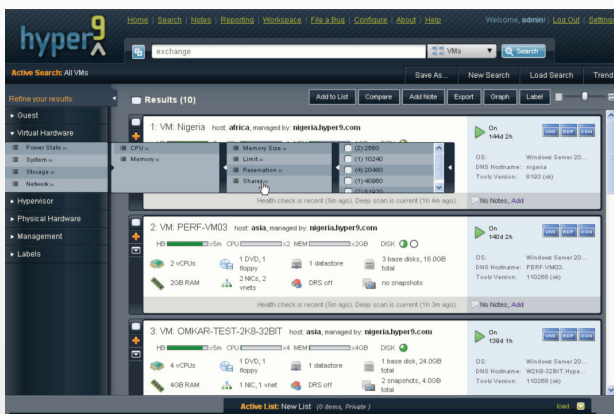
hyper9

Home | Search | Notes | Reporting | Workspace | File a Bug | Configure | About | Help

Welcome, admin! | Log Out | Settings

exchange

VMs

Search

Active Search: All VMs

Save As... New Search Load Search Trend

Refine your results:

Results (10)

Add to List Compare Add Note Export Graph Label

▸ Guest

▾ Virtual Hardware

Power State »

System »

Storage »

Network »

CPU »

Memory »

Memory Size »

Limit »

Reservation »

Shares »

(2) 2560

(1) 10240

(4) 20480

(1) 40960

▸ Hypervisor

▸ Physical Hardware

▸ Management

▸ Labels

1: VM: Nigeria host: africa, managed by: nigeria.hyper9.com

On 144d 2h

OS: Windows Server 20...

DNS Hostname: nigeria

Tools Version: 8193 (ok)

Health check is current (5m ago). Deep scan is current (1h 4m ago).

No Notes, Add

2: VM: PERF-VM03 host: asia, managed by: nigeria.hyper9.com

On 144d 2h

HB <5m CPU x2 MEM x2GB DISK

2 vCPUs

1 DVD, 1 floppy

1 datastore

3 base disks, 16.0GB total

2GB RAM

2 NICs, 2 vnets

DRS off

no snapshots

OS: Windows Server 20...

DNS Hostname: PERF-VM03.

Tools Version: 110269 (ok)

Health check is current (5m ago). Deep scan is current (1h 3m ago).

No Notes, Add

3: VM: OMKAR-TEST-2K8-32BIT host: asia, managed by: nigeria.hyper9.com

On 139d 1h

HB <5m CPU x4 MEM x4GB DISK

4 vCPUs

1 DVD, 1 floppy

1 datastore

1 base disk, 24.0GB total

4GB RAM

1 NIC, 1 vnet

DRS off

2 snapshots, 4.0GB total

OS: Windows Server 20...

DNS Hostname: W2K8-32BIT.Hype...

Tools Version: 110269 (ok)

Active List: New List (0 items, Private)

load